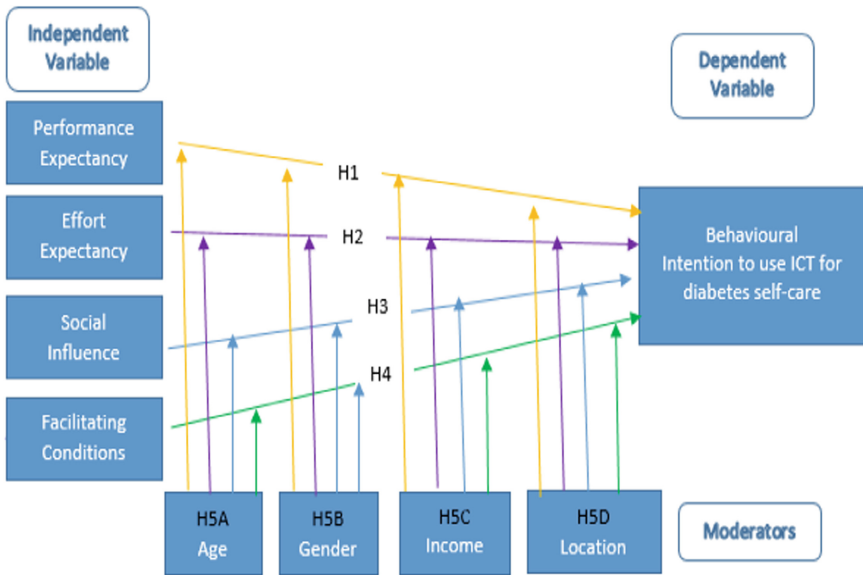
Independent Variable

Dependent Variable

Performance Expectancy

Effort Expectancy

Social Influence

Facilitating Conditions

H1

H2

H3

H4

Behavioural Intention to use ICT for diabetes self-care

H5A Age

H5B Gender

H5C Income

H5D Location

Moderators